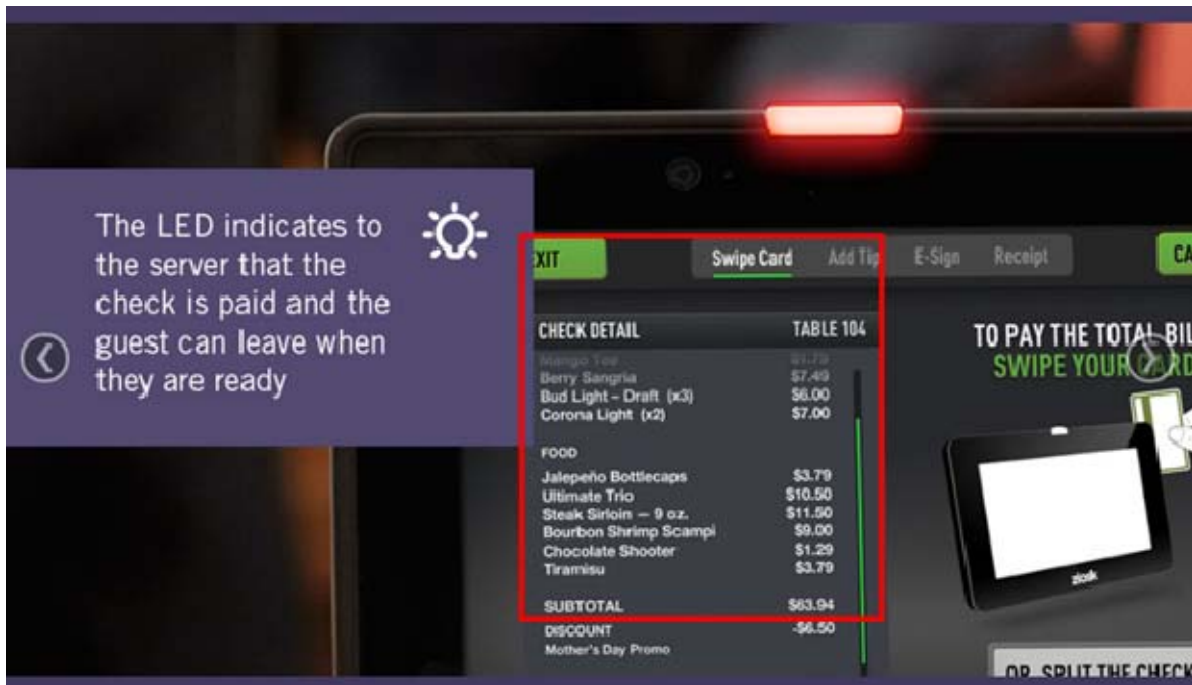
The LED indicates to the server that the check is paid and the guest can leave when they are ready

XIT

Swipe Card

Add Tip

E-Sign

Receipt

CA

CHECK DETAIL

TABLE 104

| | |
|---|---|
| Mango Tea | $1.79 |
| Berry Sangria | $7.49 |
| Bud Light - Draft (x3) | $6.00 |
| Corona Light (x2) | $7.00 |
| FOOD | |
| Jalepeño Bottlecaps | $3.79 |
| Ultimate Trio | $10.50 |
| Steak Sirloin — 9 oz. | $11.50 |
| Bourbon Shrimp Scampi | $9.00 |
| Chocolate Shooter | $1.29 |
| Tiramisu | $3.79 |
| SUBTOTAL | $63.94 |
| DISCOUNT | -$6.50 |
| Mother's Day Promo | |

TO PAY THE TOTAL BIL

SWIPE YOUR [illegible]RD

ziosk

OR SPLIT THE CHECK